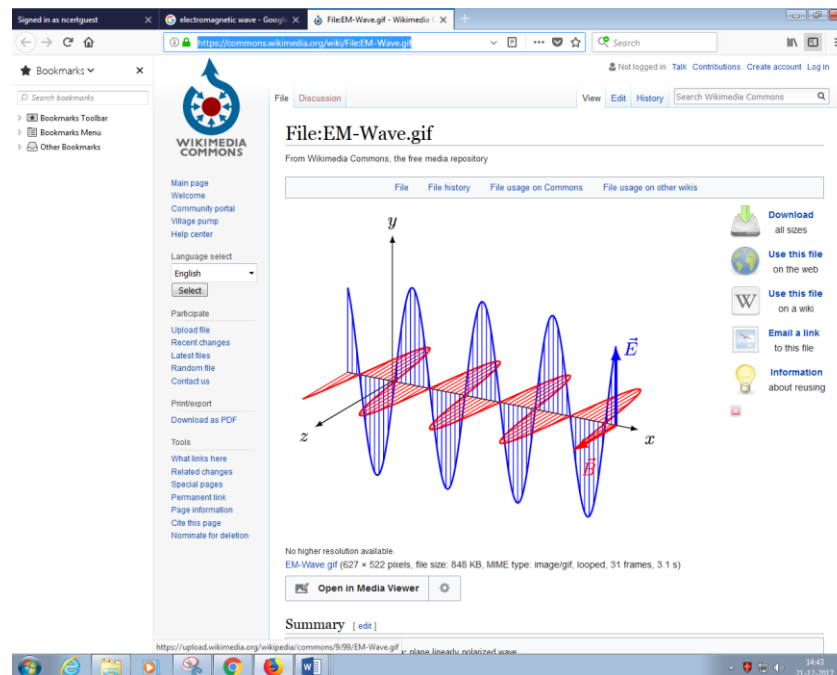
Signed in as ncertguest
electromagnetic wave - Google
File:EM-Wave.gif - Wikimedia

https://commons.wikimedia.org/wiki/File:EM-Wave.gif

Search

Bookmarks

Search bookmarks

Bookmarks Toolbar
Bookmarks Menu
Other Bookmarks

Not logged in Talk Contributions Create account Log in

WIKIMEDIA COMMONS

File Discussion

View Edit History Search Wikimedia Commons

File:EM-Wave.gif

From Wikimedia Commons, the free media repository

File File history File usage on Commons File usage on other wikis

Main page
Welcome
Community portal
Village pump
Help center

Language select
English
Select

Participate
Upload file
Recent changes
Latest files
Random file
Contact us

Print/export
Download as PDF

Tools
What links here
Related changes
Special pages
Permanent link
Page information
Cite this page
Nominate for deletion

$y$

$\vec{E}$

$z$

$x$

$\vec{B}$

Download all sizes

Use this file on the web

Use this file on a wiki

Email a link to this file

Information about reusing

No higher resolution available.

EM-Wave.gif (627 × 522 pixels, file size: 848 KB, MIME type: image/gif, looped, 31 frames, 3.1 s)

Open in Media Viewer

Summary [ edit ]

https://upload.wikimedia.org/wikipedia/commons/9/99/EM-Wave.gif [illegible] plane linearly polarized wave

14:43
21-12-2017